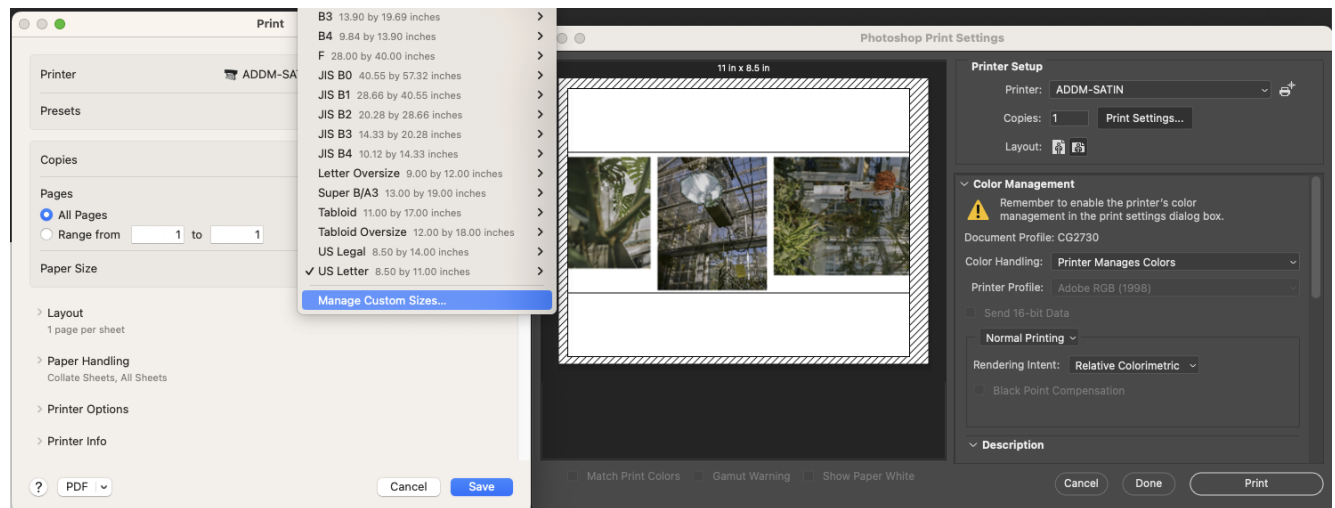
Print

Printer ADDM-SAT

Presets

Copies

Pages
All Pages
Range from 1 to 1

Paper Size

Layout
1 page per sheet

Paper Handling
Collate Sheets, All Sheets

Printer Options

Printer Info

? PDF

Cancel Save

B3 13.90 by 19.69 inches
B4 9.84 by 13.90 inches
F 28.00 by 40.00 inches
JIS B0 40.55 by 57.32 inches
JIS B1 28.66 by 40.55 inches
JIS B2 20.28 by 28.66 inches
JIS B3 14.33 by 20.28 inches
JIS B4 10.12 by 14.33 inches
Letter Oversize 9.00 by 12.00 inches
Super B/A3 13.00 by 19.00 inches
Tabloid 11.00 by 17.00 inches
Tabloid Oversize 12.00 by 18.00 inches
US Legal 8.50 by 14.00 inches
✓ US Letter 8.50 by 11.00 inches
Manage Custom Sizes...

Photoshop Print Settings

11 in x 8.5 in

Printer Setup
Printer: ADDM-SATIN
Copies: 1 Print Settings...
Layout:

Color Management
Remember to enable the printer's color management in the print settings dialog box.
Document Profile: CG2730
Color Handling: Printer Manages Colors
Printer Profile: Adobe RGB (1998)
Send 16-bit Data
Normal Printing
Rendering Intent: Relative Colorimetric
Black Point Compensation

Description

Match Print Colors Gamut Warning Show Paper White

Cancel Done Print